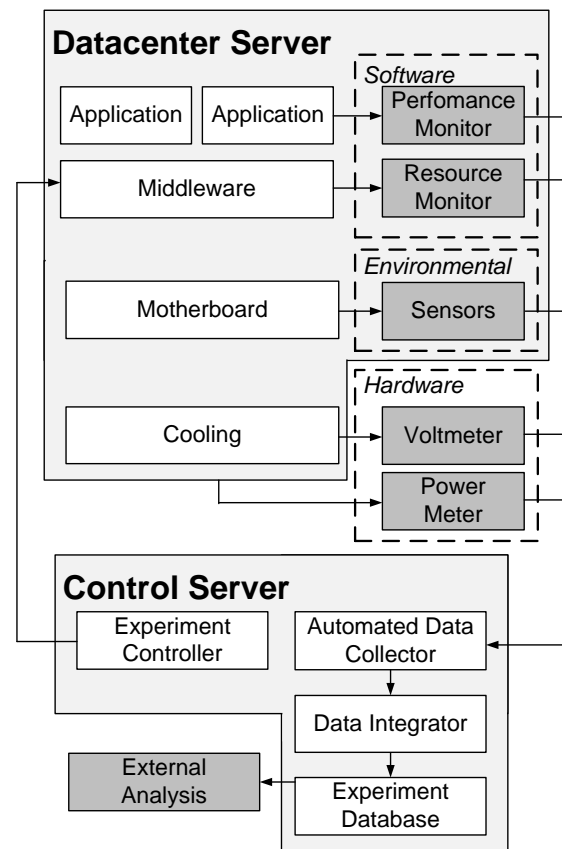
Datacenter Server

Software

Application

Application

Perfomance Monitor

Middleware

Resource Monitor

Environmental

Motherboard

Sensors

Hardware

Cooling

Voltmeter

Power Meter

Control Server

Experiment Controller

Automated Data Collector

Data Integrator

External Analysis

Experiment Database